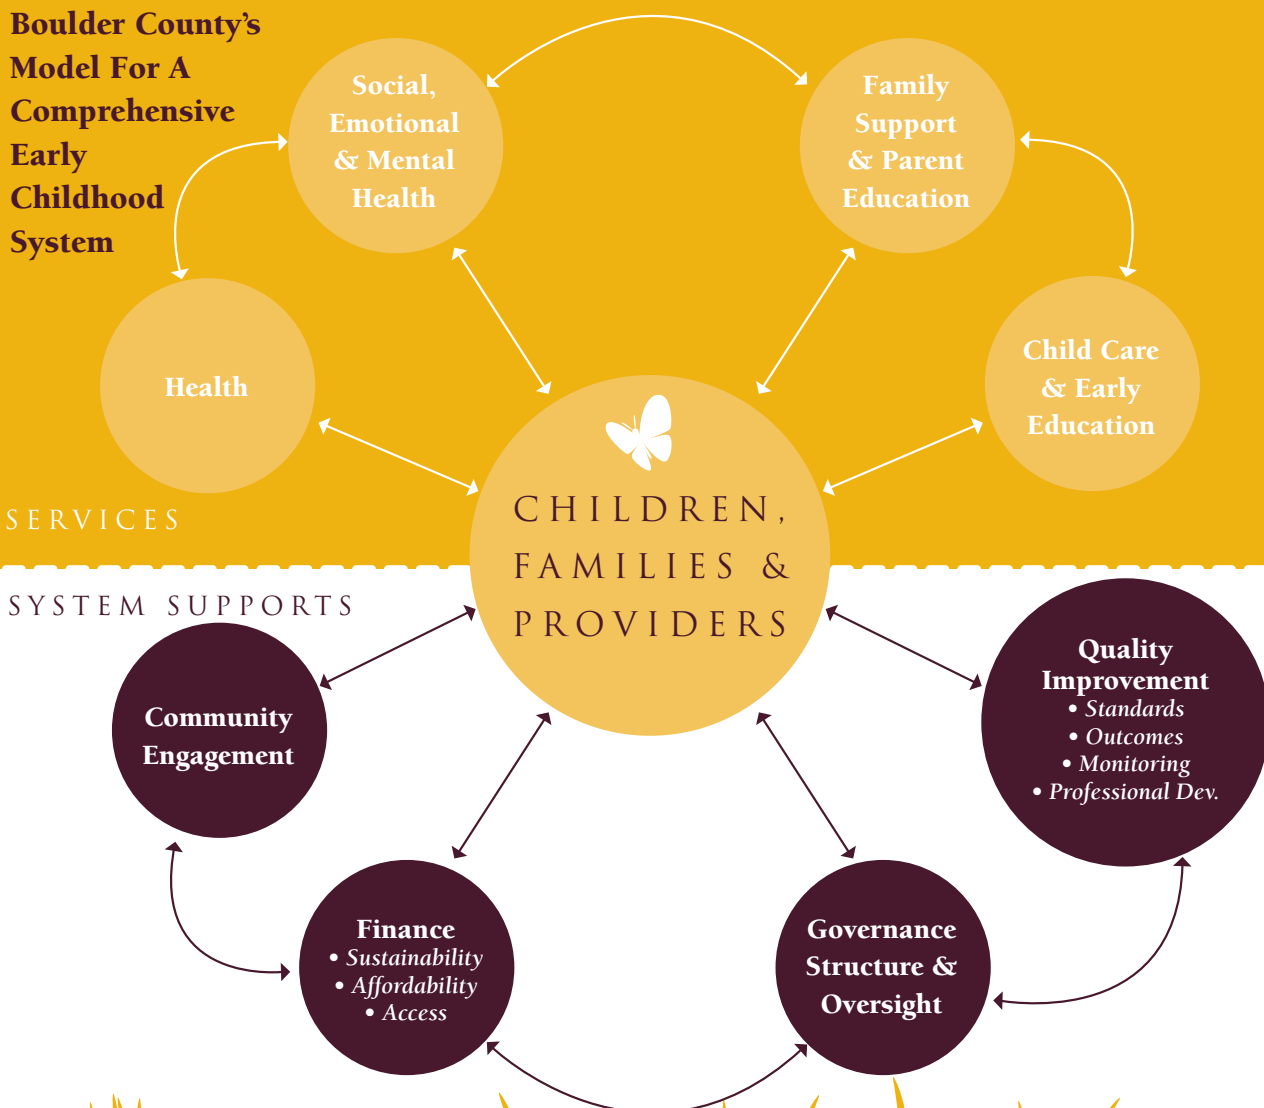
Boulder County's Model For A Comprehensive Early Childhood System

Social, Emotional & Mental Health

Family Support & Parent Education

Health

Child Care & Early Education

SERVICES

CHILDREN, FAMILIES & PROVIDERS

SYSTEM SUPPORTS

Community Engagement

Quality Improvement
• Standards
• Outcomes
• Monitoring
• Professional Dev.

Finance
• Sustainability
• Affordability
• Access

Governance Structure & Oversight